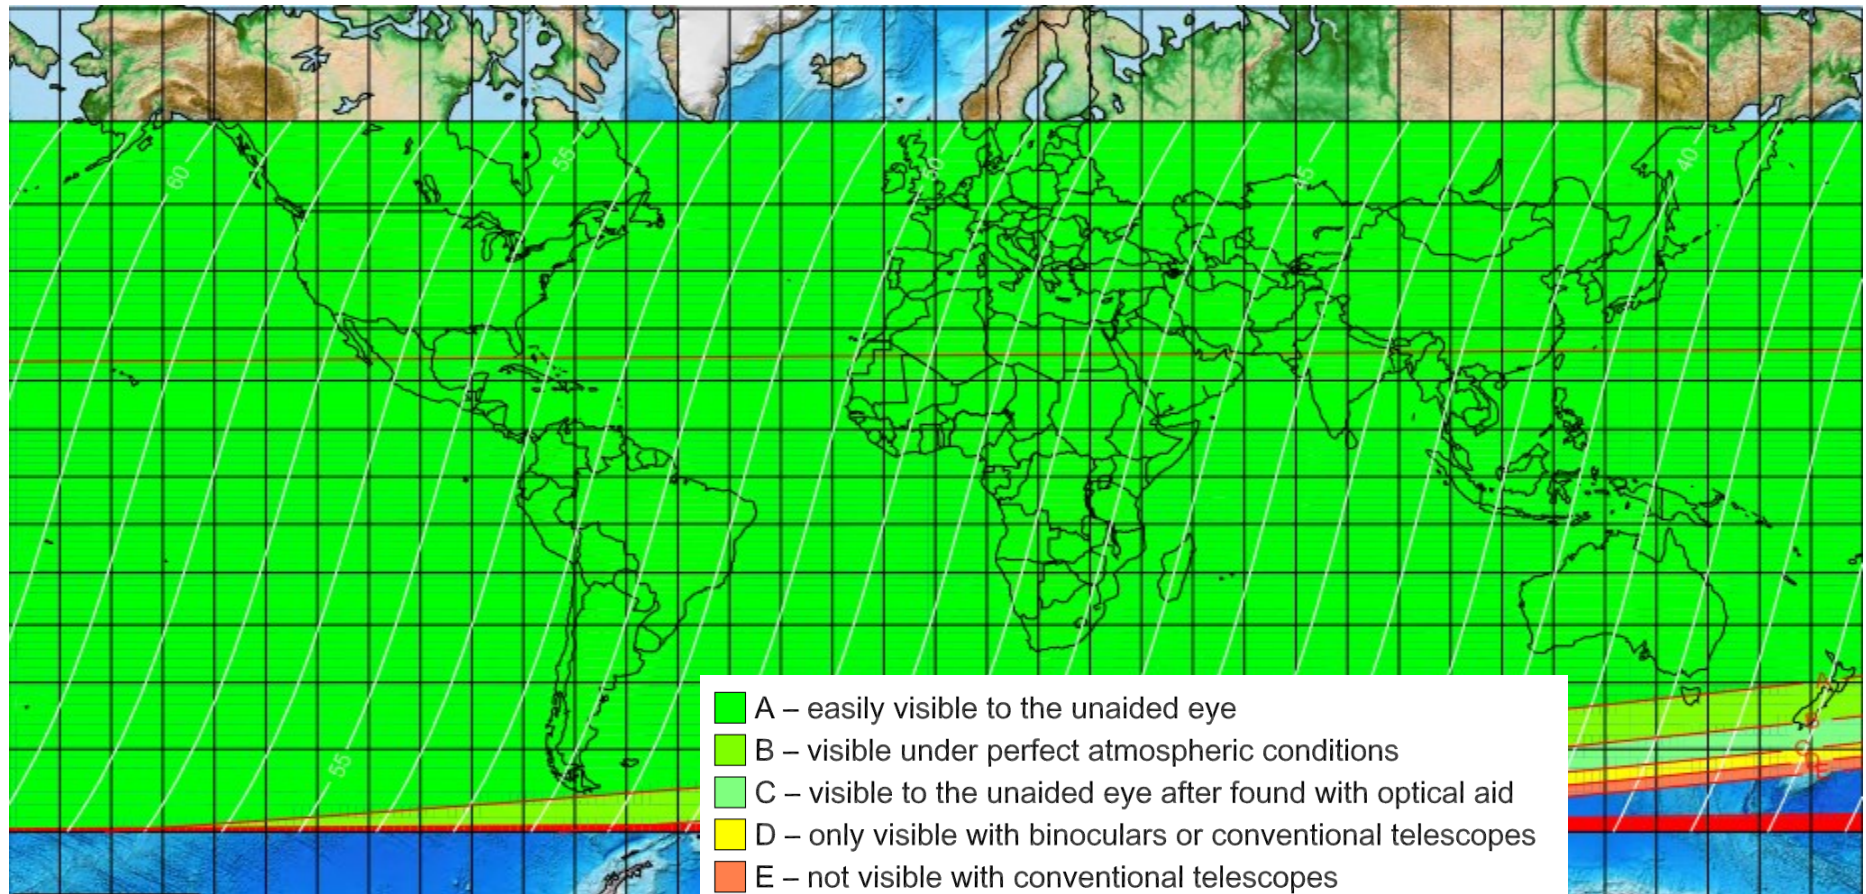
60
55
50
45
40
55

A – easily visible to the unaided eye
B – visible under perfect atmospheric conditions
C – visible to the unaided eye after found with optical aid
D – only visible with binoculars or conventional telescopes
E – not visible with conventional telescopes

A
B
C
D
E